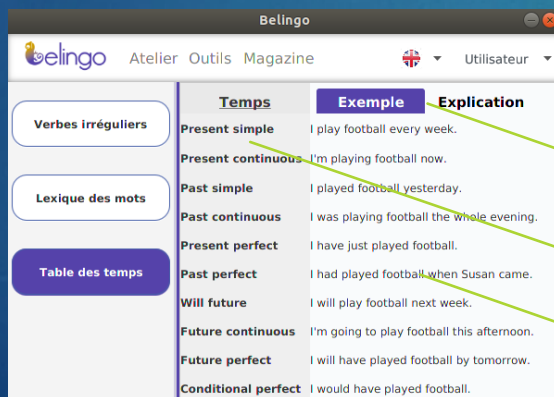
Belingo

belingo Atelier Outils Magazine

Utilisateur

Verbes irréguliers

Lexique des mots

Table des temps

| Temps | Exemple | Explication |
|---|---|---|
| Present simple | I play football every week. | |
| Present continuous | I'm playing football now. | |
| Past simple | I played football yesterday. | |
| Past continuous | I was playing football the whole evening. | |
| Present perfect | I have just played football. | |
| Past perfect | I had played football when Susan came. | |
| Will future | I will play football next week. | |
| Future continuous | I'm going to play football this afternoon. | |
| Future perfect | I will have played football by tomorrow. | |
| Conditional perfect | I would have played football. | |